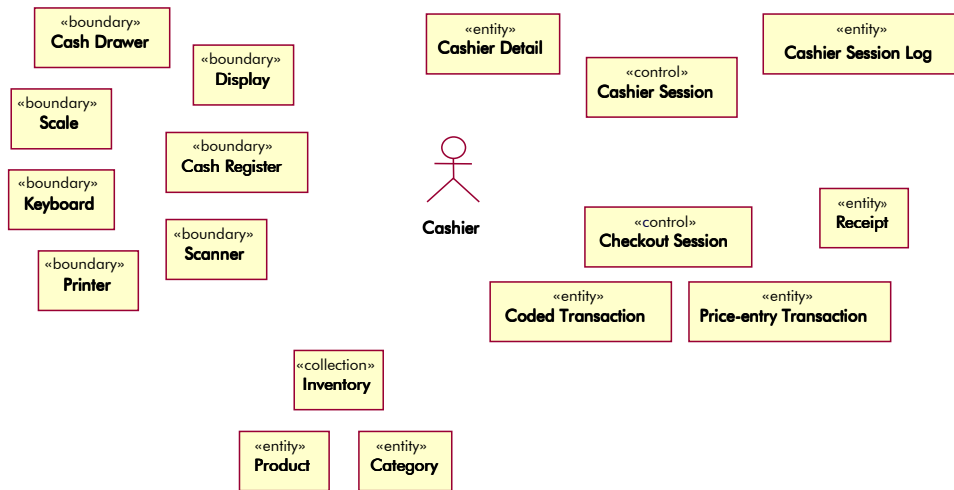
«boundary»
Cash Drawer

«boundary»
Display

«boundary»
Scale

«boundary»
Cash Register

«boundary»
Keyboard

«boundary»
Scanner

«boundary»
Printer

«entity»
Cashier Detail

«control»
Cashier Session

«entity»
Cashier Session Log

Cashier

«control»
Checkout Session

«entity»
Receipt

«entity»
Coded Transaction

«entity»
Price-entry Transaction

«collection»
Inventory

«entity»
Product

«entity»
Category